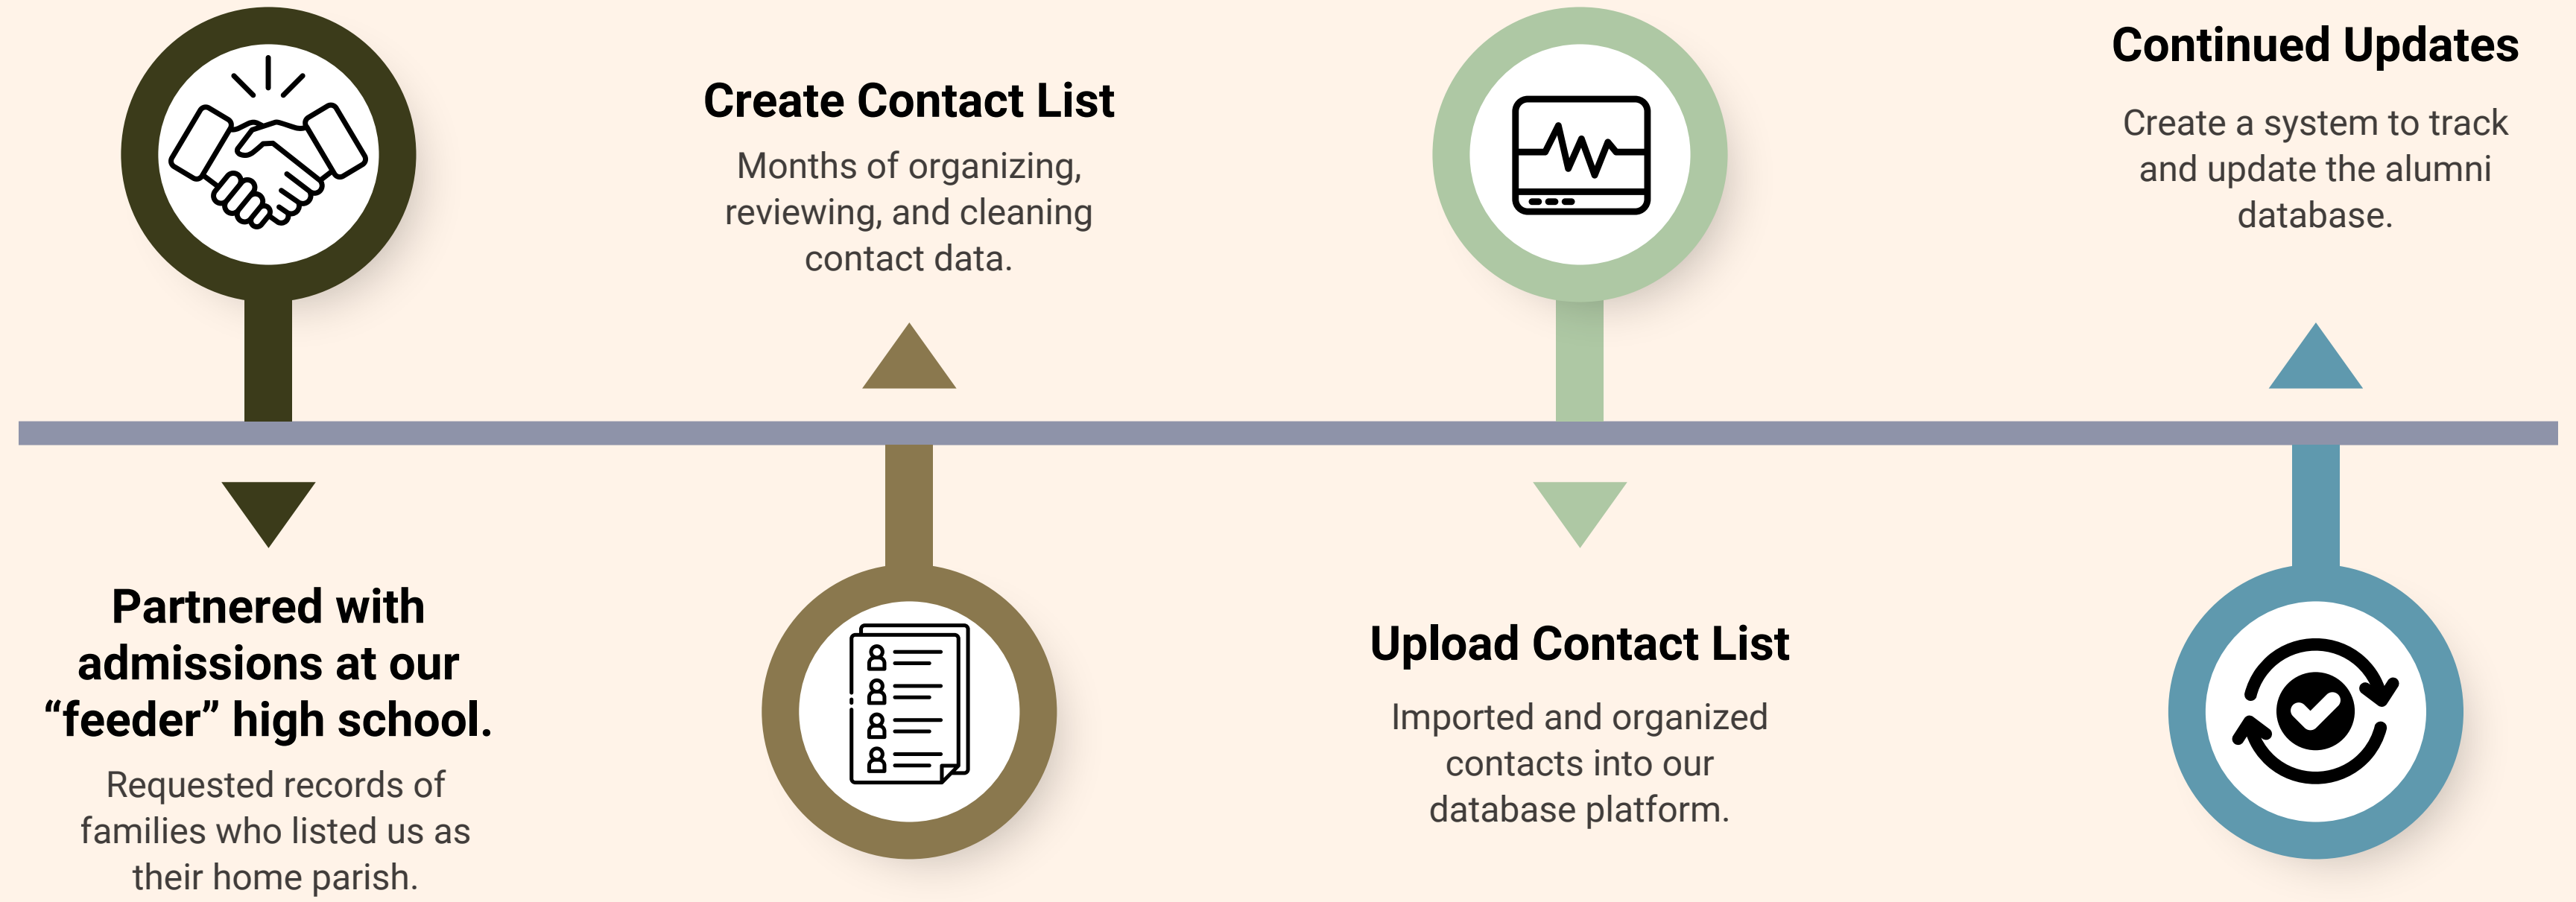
Partnered with admissions at our “feeder” high school.

Requested records of families who listed us as their home parish.

Create Contact List

Months of organizing, reviewing, and cleaning contact data.

Upload Contact List

Imported and organized contacts into our database platform.

Continued Updates

Create a system to track and update the alumni database.